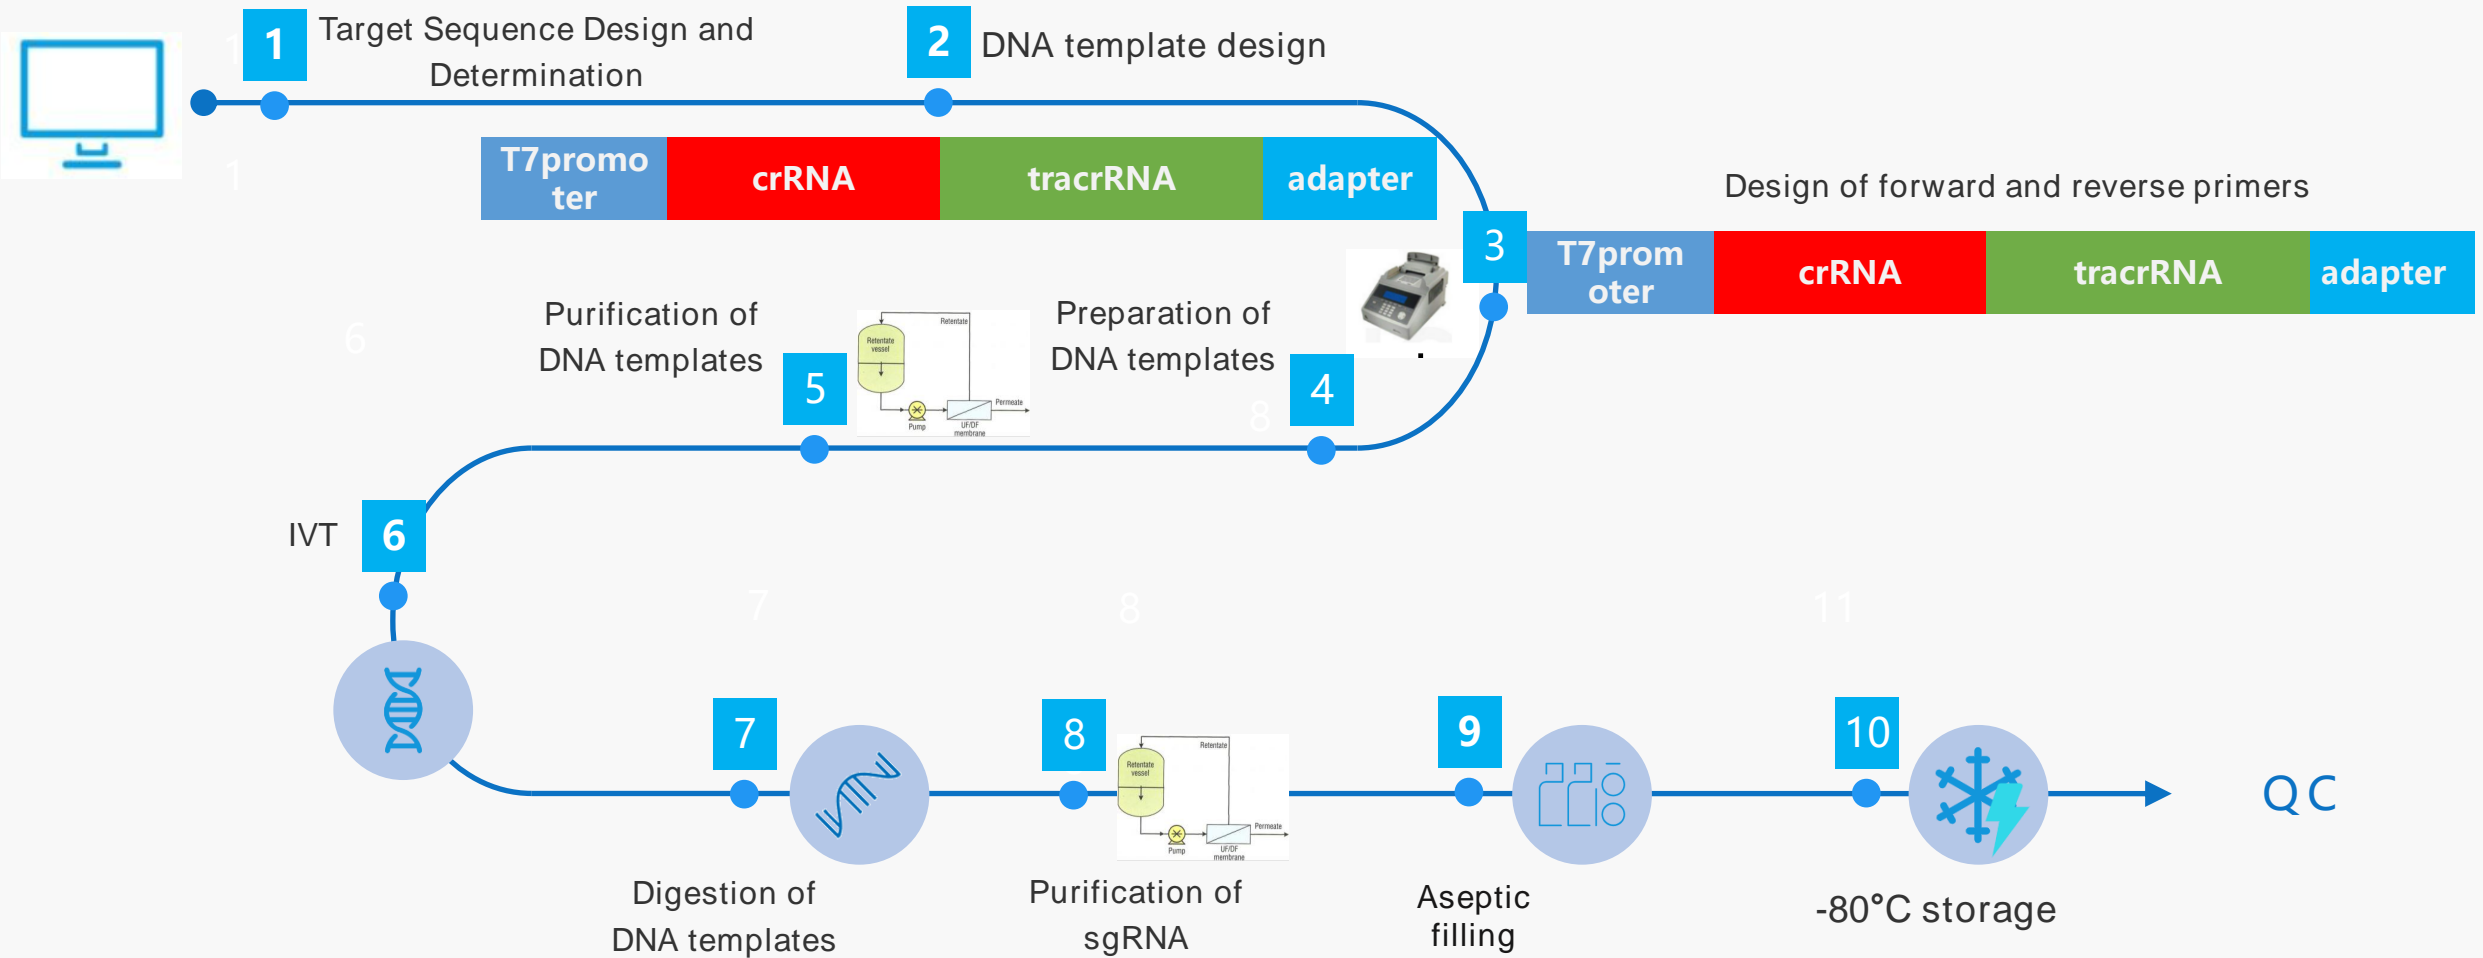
1 Target Sequence Design and Determination

2 DNA template design

| T7promoter | crRNA | tracrRNA | adapter |
|---|---|---|---|

Design of forward and reverse primers

3

| T7promoter | crRNA | tracrRNA | adapter |
|---|---|---|---|

Purification of DNA templates

5

Retentate
Retentate vessel
Permeate
Pump
UF/DF membrane

Preparation of DNA templates

4

IVT 6

7

8

Retentate
Retentate vessel
Permeate
Pump
UF/DF membrane

9

10

QC

Digestion of DNA templates

Purification of sgRNA

Aseptic filling

-80°C storage